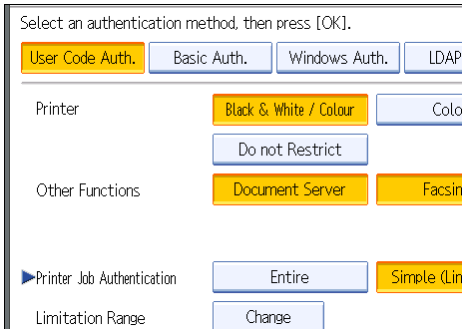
Select an authentication method, then press [OK].

User Code Auth.
Basic Auth.
Windows Auth.
LDAP

Printer
Black & White / Colour
Colo

Do not Restrict

Other Functions
Document Server
Facsin

▶Printer Job Authentication
Entire
Simple (Lin

Limitation Range
Change